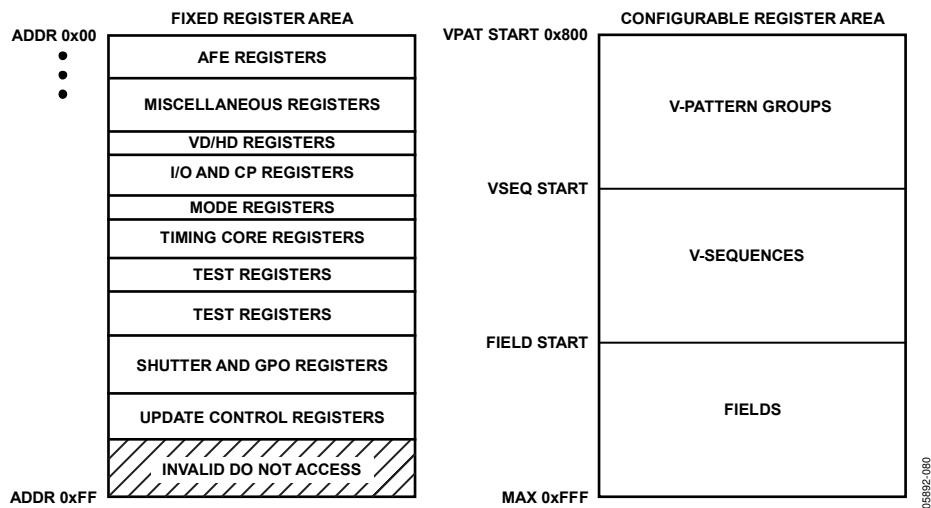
FIXED REGISTER AREA

ADDR 0x00

AFE REGISTERS

MISCELLANEOUS REGISTERS

VD/HD REGISTERS

I/O AND CP REGISTERS

MODE REGISTERS

TIMING CORE REGISTERS

TEST REGISTERS

TEST REGISTERS

SHUTTER AND GPO REGISTERS

UPDATE CONTROL REGISTERS

INVALID DO NOT ACCESS

ADDR 0xFF

CONFIGURABLE REGISTER AREA

VPAT START 0x800

V-PATTERN GROUPS

VSEQ START

V-SEQUENCES

FIELD START

FIELDS

MAX 0xFFF

05892-080